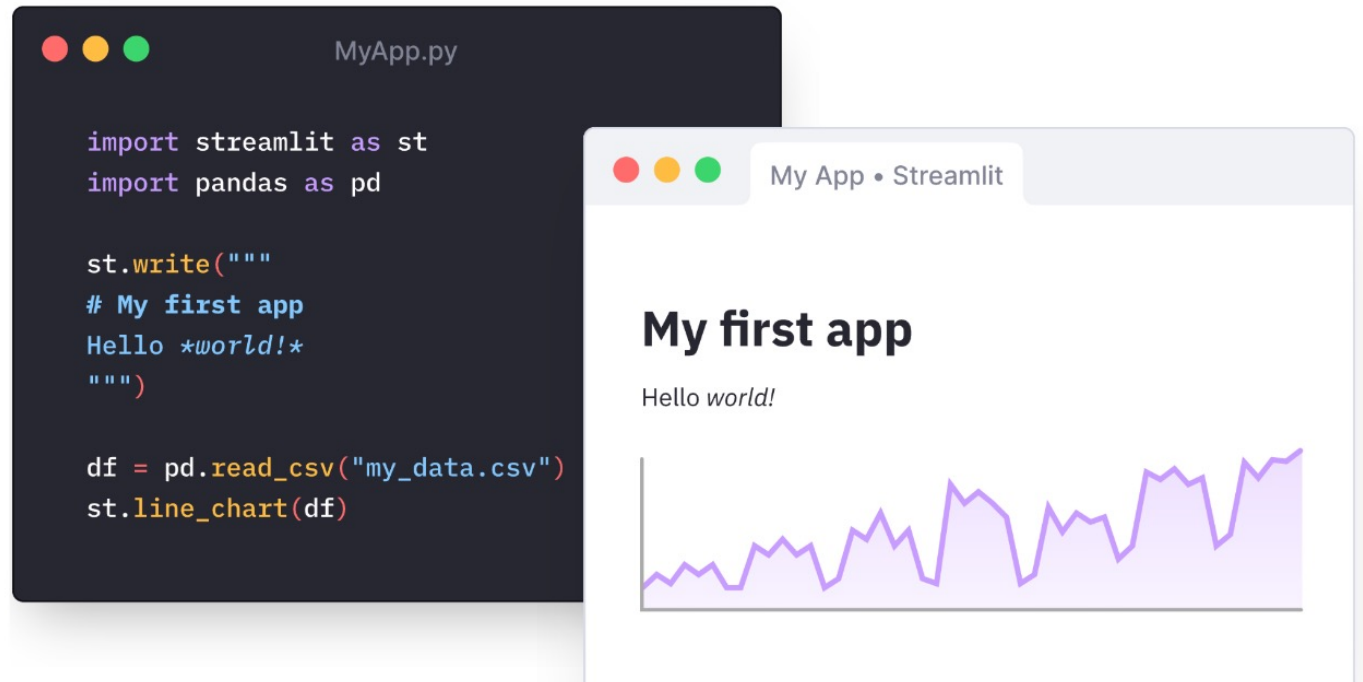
MyApp.py

import streamlit as st
import pandas as pd

st.write("""
# My first app
Hello *world!*
""")

df = pd.read_csv("my_data.csv")
st.line_chart(df)

My App • Streamlit

My first app

Hello *world!*